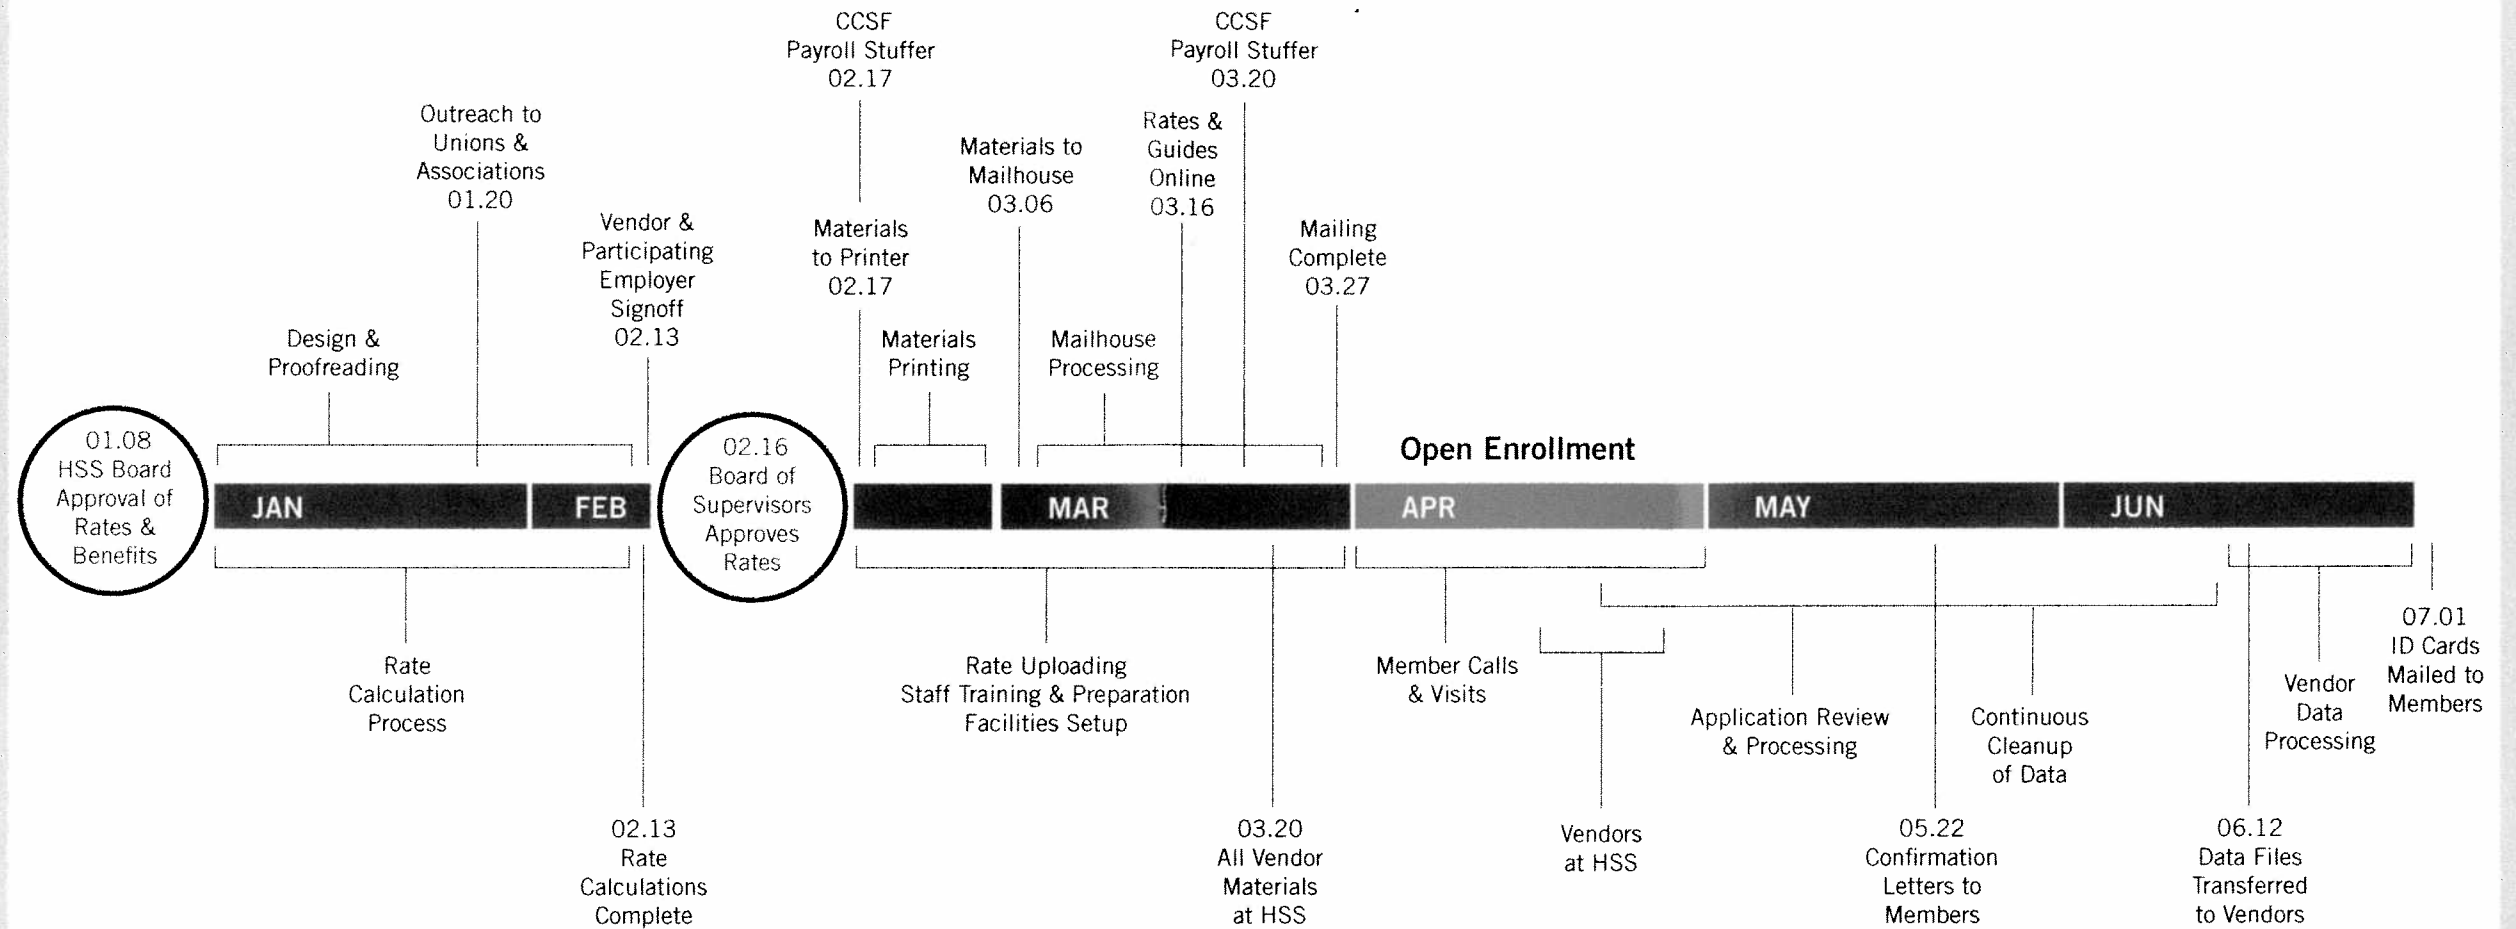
01.08
HSS Board
Approval of
Rates &
Benefits

Design &
Proofreading

Outreach to
Unions &
Associations
01.20

Vendor &
Participating
Employer
Signoff
02.13

JAN

FEB

Rate
Calculation
Process

02.13
Rate
Calculations
Complete

02.16
Board of
Supervisors
Approves
Rates

CCSF
Payroll Stuffer
02.17

Materials
to Printer
02.17

Materials
Printing

Materials to
Mailhouse
03.06

Mailhouse
Processing

Rates &
Guides
Online
03.16

CCSF
Payroll Stuffer
03.20

Mailing
Complete
03.27

MAR

Rate Uploading
Staff Training & Preparation
Facilities Setup

03.20
All Vendor
Materials
at HSS

Open Enrollment

APR

MAY

JUN

Member Calls
& Visits

Vendors
at HSS

Application Review
& Processing

05.22
Confirmation
Letters to
Members

Continuous
Cleanup
of Data

06.12
Data Files
Transferred
to Vendors

Vendor
Data
Processing

07.01
ID Cards
Mailed to
Members